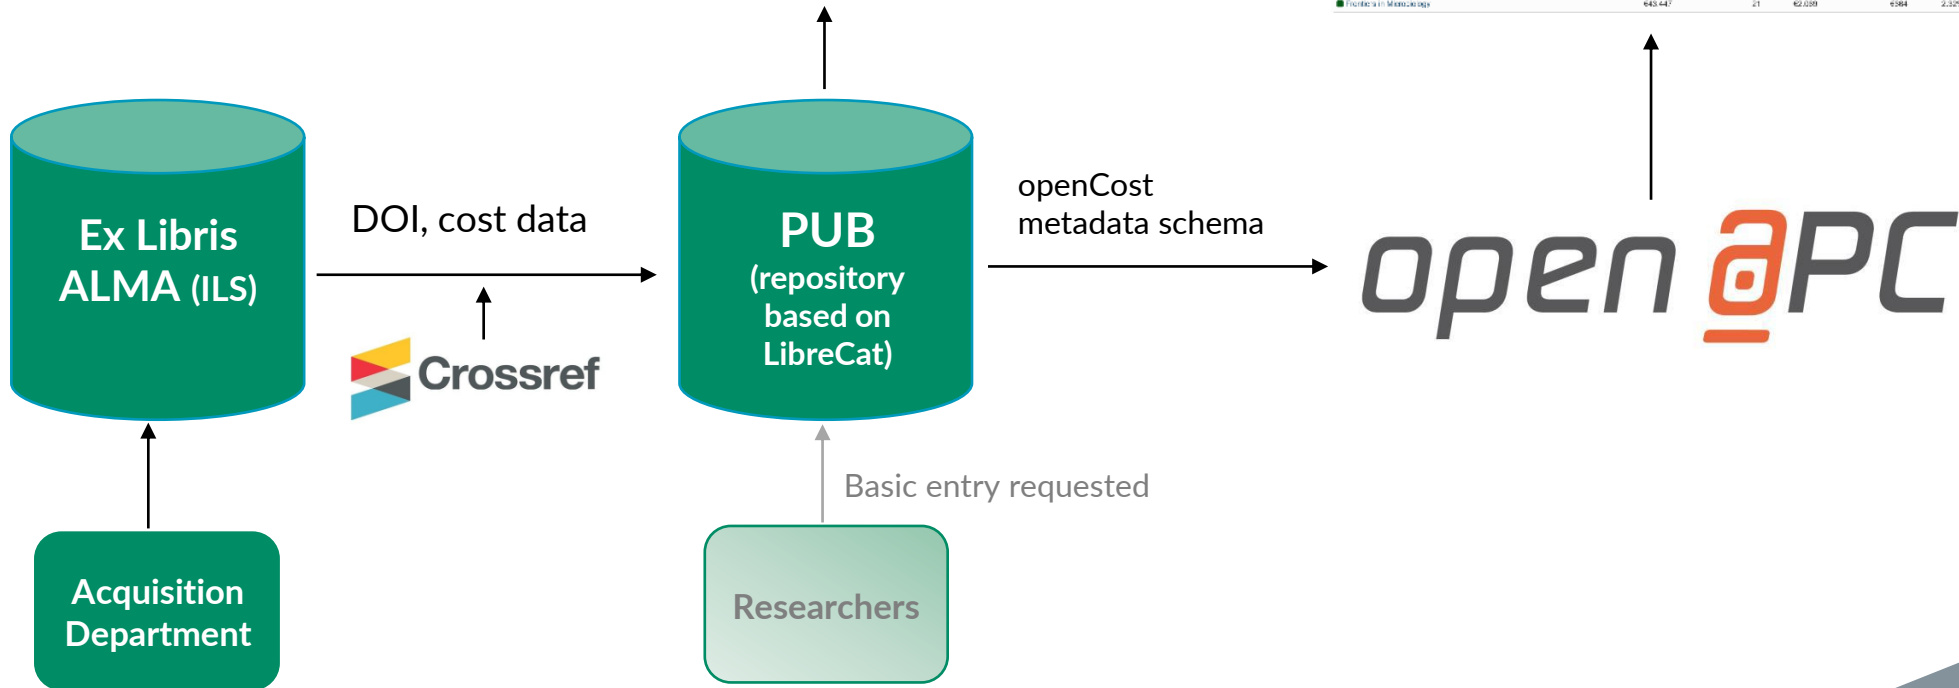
Frontiers in Microbiology €43.447 21 €2.069 €564 2.2

Ex Libris ALMA (ILS)

DOI, cost data

Crossref

PUB (repository based on LibreCat)

openCost metadata schema

open @PC

Acquisition Department

Researchers

Basic entry requested